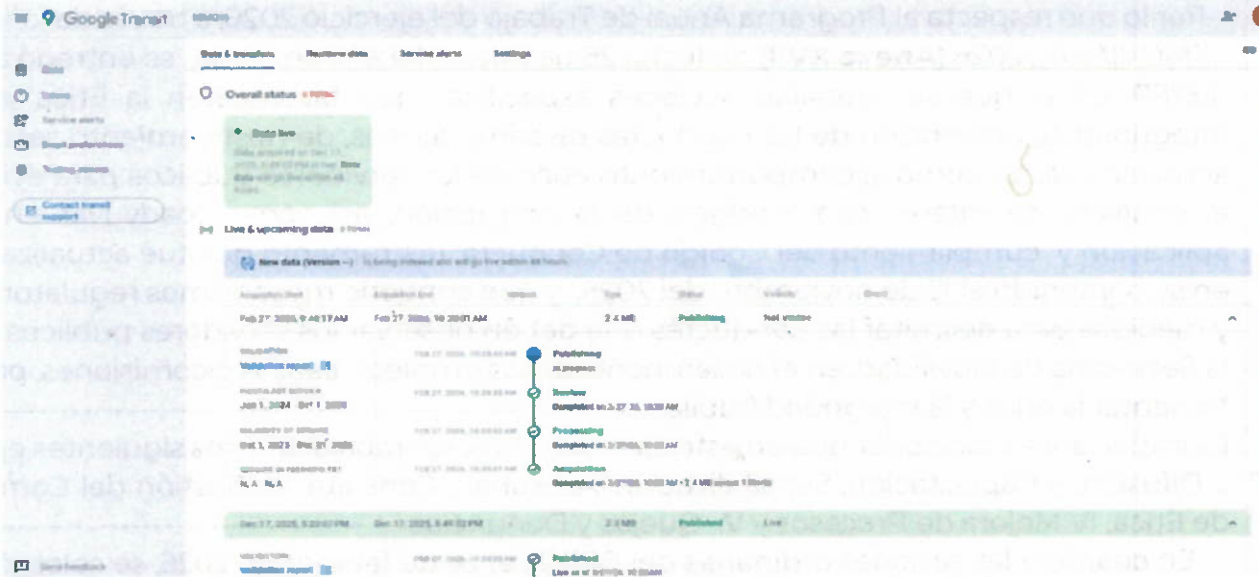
Google Transit

Data & transfers  Realtime data  Service alerts  Settings

Data
Options
Service alerts
Email preferences
Testing access
Contact transit support

Overall status

Data live

Live & upcoming data

New data (Version —) is being reviewed and will go live within 48 hours

Acquisition Start  Acquisition End  Version  Size  Status  Visibility  Check

Feb 27, 2026, 9:40:17 AM  Feb 27, 2026, 10:20:01 AM  2.4 MB  Publishing  Not visible

Validation report
Jan 1, 2024 - Oct 1, 2026
Oct 1, 2025 - Dec 31, 2026
N, A  N, A

Publishing
Review
Completed on 2/27/26, 10:20 AM
Processing
Completed on 2/27/26, 10:03 AM
Acquisition
Completed on 2/27/26, 10:03 AM • 2.4 MB

Dec 17, 2025, 5:20:07 PM  Dec 17, 2025, 5:49:22 PM  2 MB  Published  Live

Validation report
Published
Live as of 2/27/26, 10:03AM

Send feedback